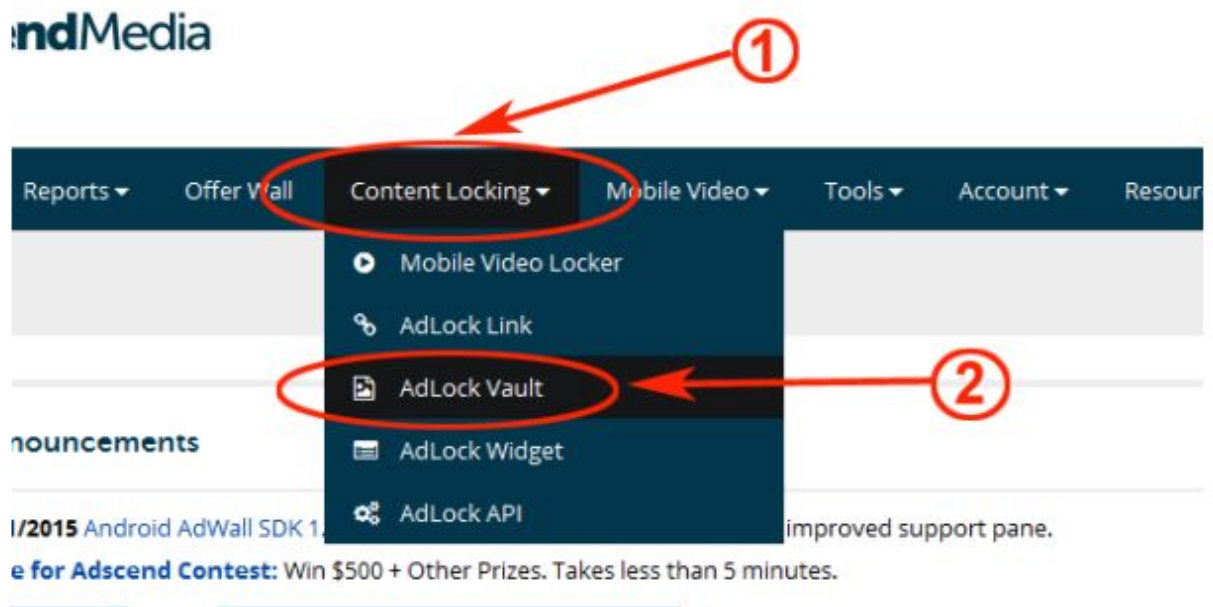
ndMedia

1

Reports ▾ Offer Wall Content Locking ▾ Mobile Video ▾ Tools ▾ Account ▾ Resour

Mobile Video Locker

AdLock Link

AdLock Vault

2

nouncements

AdLock Widget

/2015 Android AdWall SDK 1. AdLock API improved support pane.

e for Adscend Contest: Win $500 + Other Prizes. Takes less than 5 minutes.